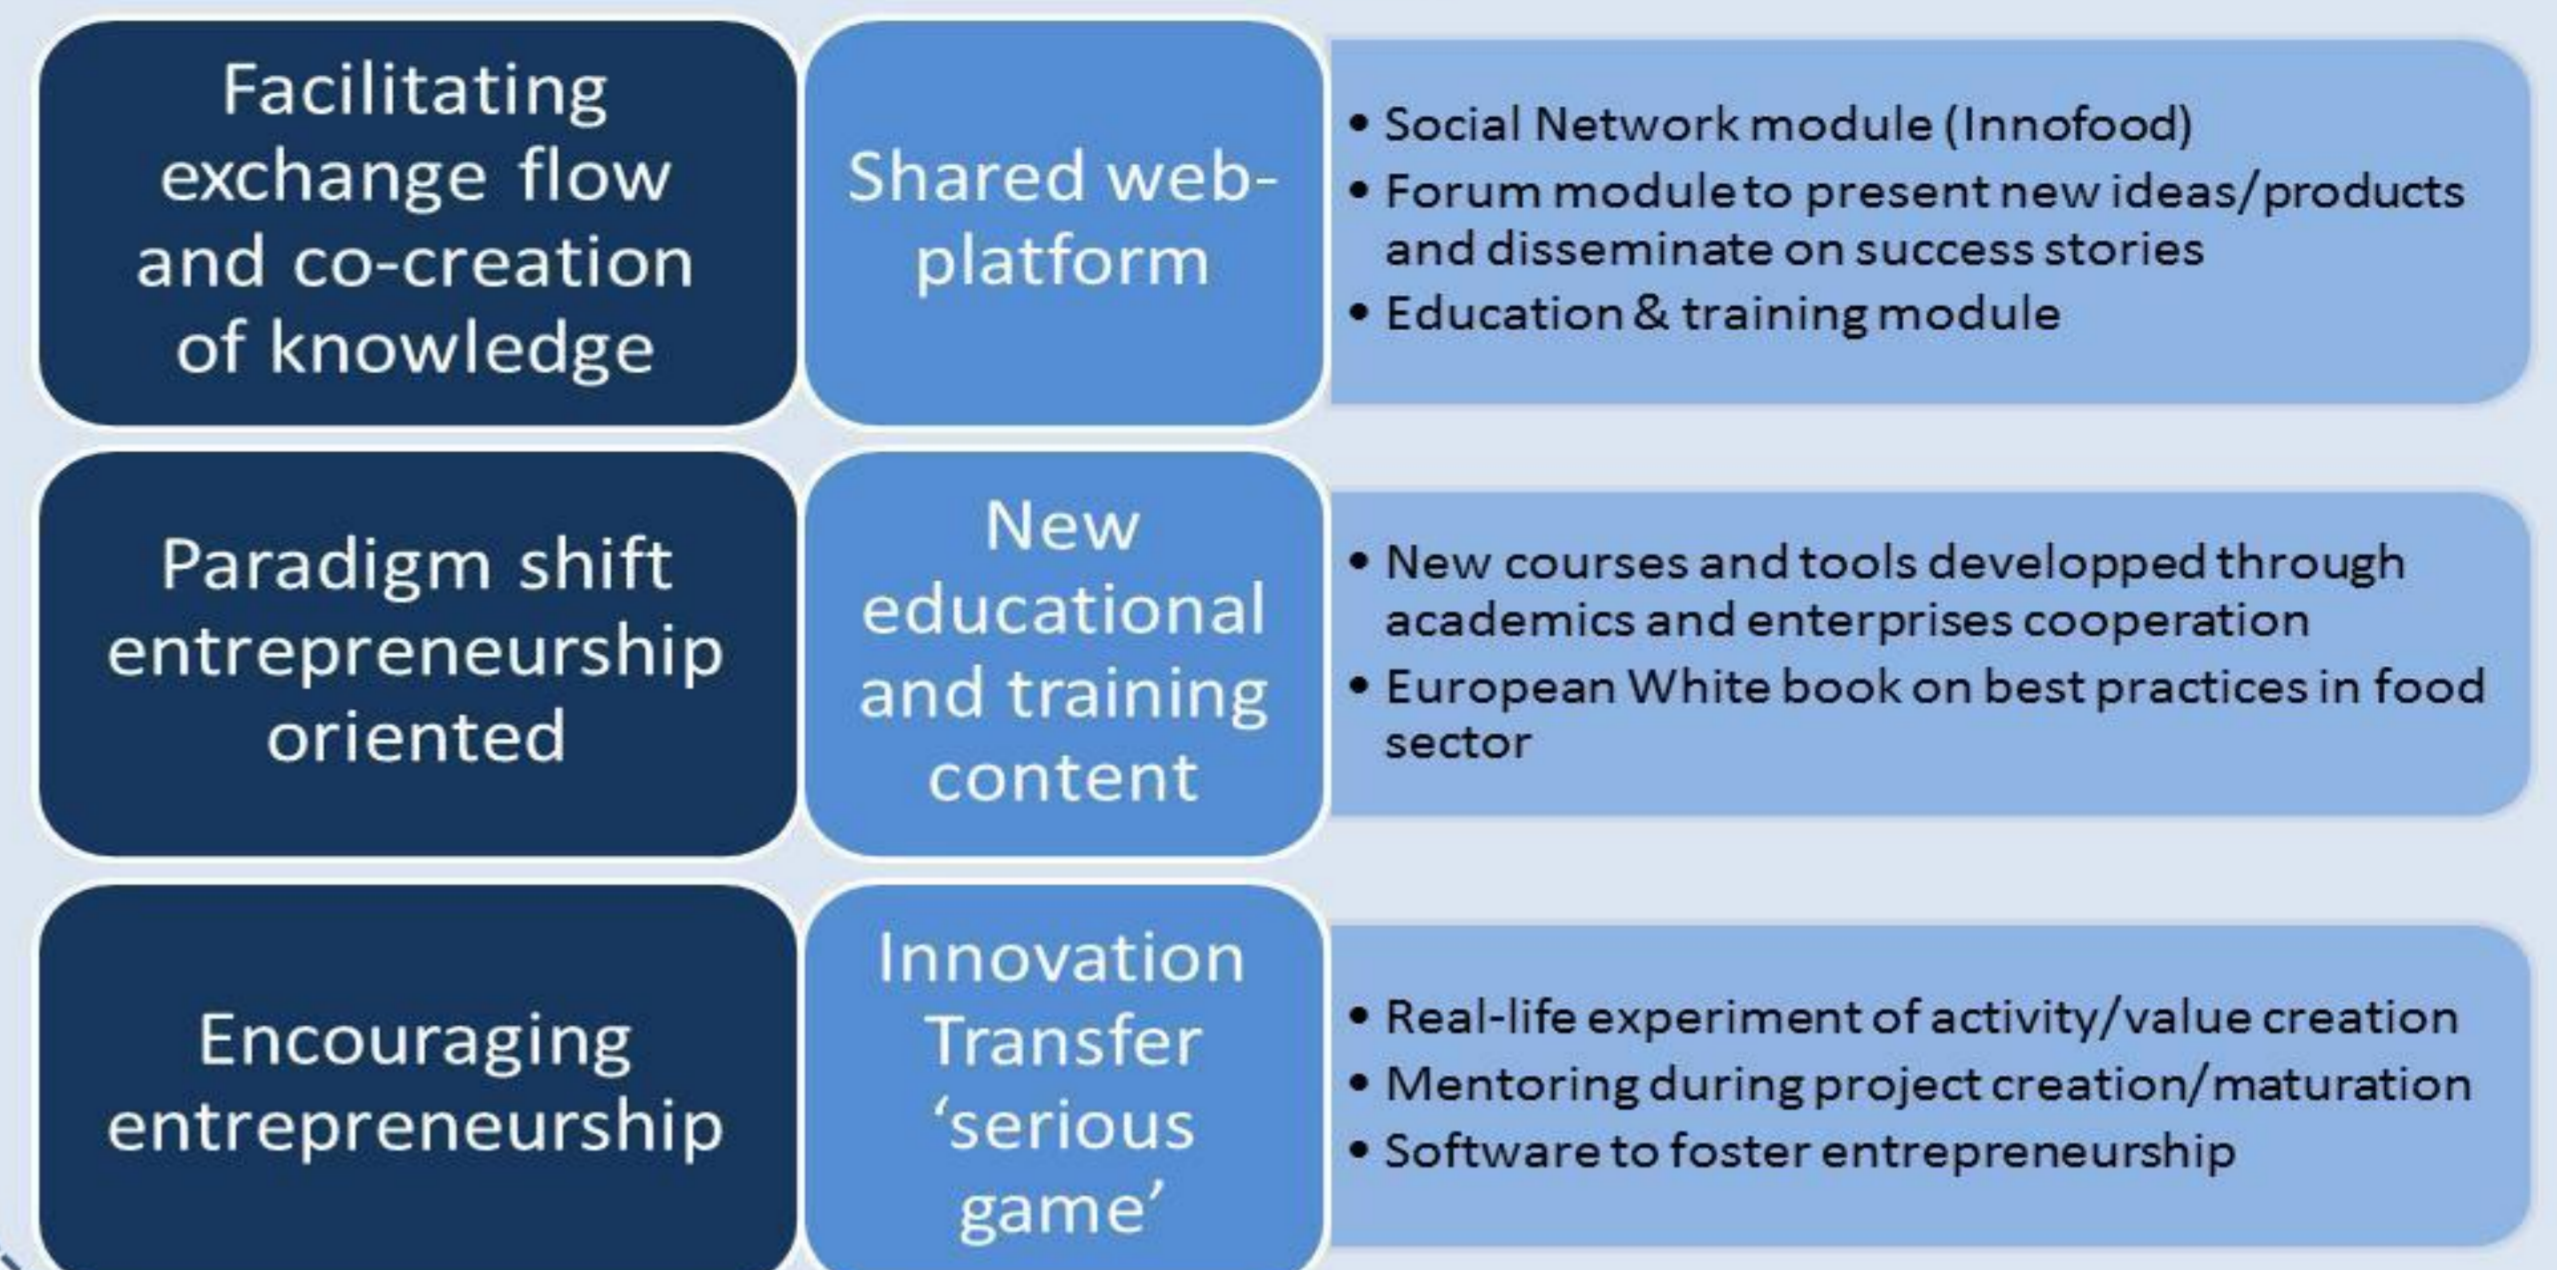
Facilitating exchange flow and co-creation of knowledge

Shared web-platform

• Social Network module (Innofood)
• Forum module to present new ideas/products and disseminate on success stories
• Education & training module

Paradigm shift entrepreneurship oriented

New educational and training content

• New courses and tools developped through academics and enterprises cooperation
• European White book on best practices in food sector

Encouraging entrepreneurship

Innovation Transfer 'serious game'

• Real-life experiment of activity/value creation
• Mentoring during project creation/maturation
• Software to foster entrepreneurship